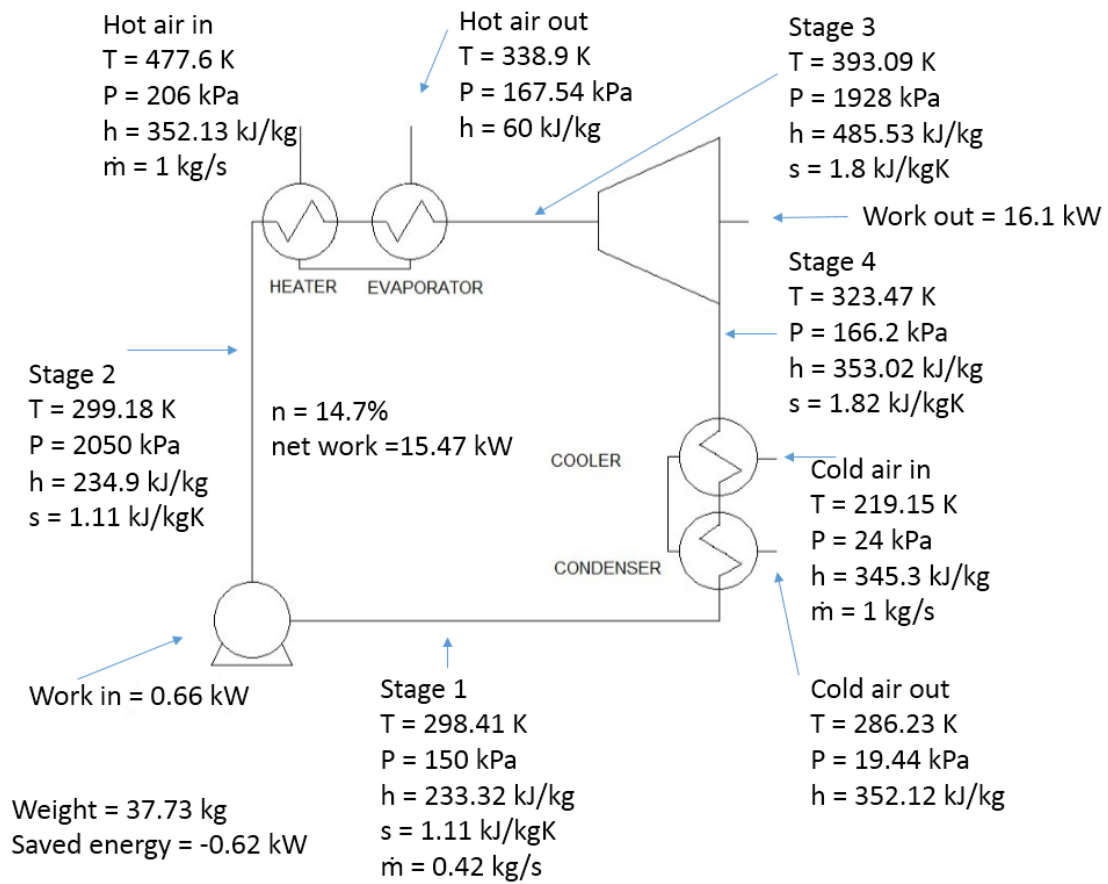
Hot air in
T = 477.6 K
P = 206 kPa
h = 352.13 kJ/kg
ṁ = 1 kg/s

Hot air out
T = 338.9 K
P = 167.54 kPa
h = 60 kJ/kg

Stage 3
T = 393.09 K
P = 1928 kPa
h = 485.53 kJ/kg
s = 1.8 kJ/kgK

Work out = 16.1 kW

HEATER EVAPORATOR

Stage 4
T = 323.47 K
P = 166.2 kPa
h = 353.02 kJ/kg
s = 1.82 kJ/kgK

Stage 2
T = 299.18 K
P = 2050 kPa
h = 234.9 kJ/kg
s = 1.11 kJ/kgK

n = 14.7%
net work =15.47 kW

COOLER

Cold air in
T = 219.15 K
P = 24 kPa
h = 345.3 kJ/kg
ṁ = 1 kg/s

CONDENSER

Work in = 0.66 kW

Stage 1
T = 298.41 K
P = 150 kPa
h = 233.32 kJ/kg
s = 1.11 kJ/kgK
ṁ = 0.42 kg/s

Cold air out
T = 286.23 K
P = 19.44 kPa
h = 352.12 kJ/kg

Weight = 37.73 kg
Saved energy = -0.62 kW